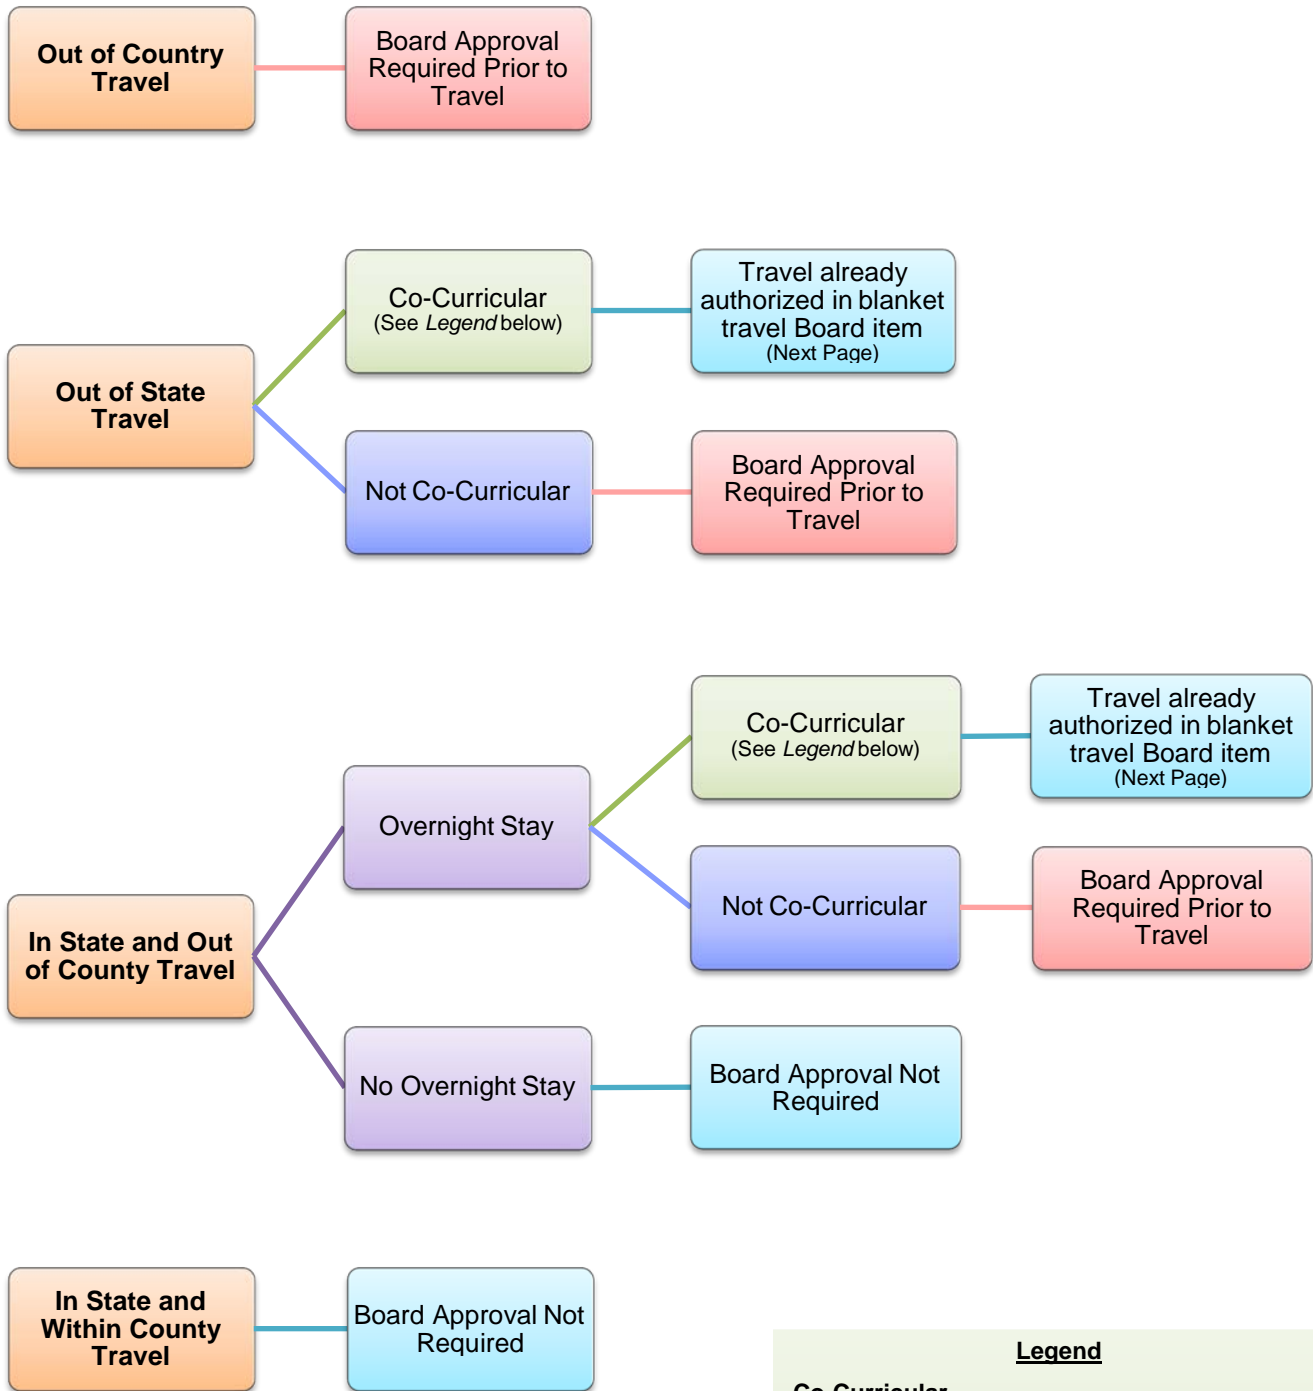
Out of Country Travel

Board Approval Required Prior to Travel

Co-Curricular
(See *Legend* below)

Travel already authorized in blanket travel Board item
(Next Page)

Out of State Travel

Not Co-Curricular

Board Approval Required Prior to Travel

Co-Curricular
(See *Legend* below)

Travel already authorized in blanket travel Board item
(Next Page)

Overnight Stay

Not Co-Curricular

Board Approval Required Prior to Travel

In State and Out of County Travel

No Overnight Stay

Board Approval Not Required

In State and Within County Travel

Board Approval Not Required

Legend

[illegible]